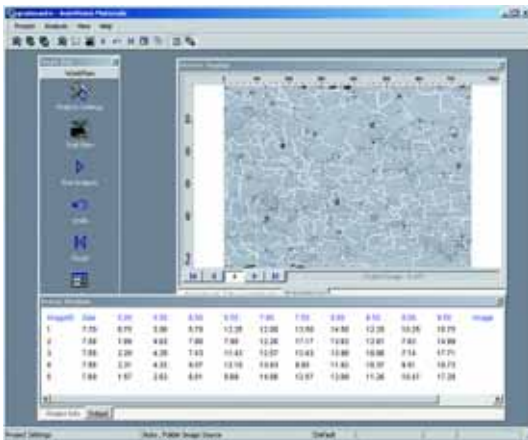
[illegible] - AutoPhase Materials

Project Analysis View Help

Image Input

Project Settings

Grab Mass

Run Analysis

Undo

Reset

Stop

Image Display

| Image ID | Date | 5.00 | 6.00 | 6.50 | 6.50 | 7.00 | 7.50 | 8.00 | 8.50 | 9.00 | 9.50 | Image |
|---|---|---|---|---|---|---|---|---|---|---|---|---|
| 1 | 7.59 | 8.79 | 5.98 | 9.79 | 12.35 | 12.66 | 13.58 | 14.90 | 12.35 | 10.25 | 15.79 | |
| 2 | 7.68 | 1.86 | 4.65 | 7.88 | 7.98 | 12.26 | 17.17 | 13.63 | 13.61 | 7.81 | 14.89 | |
| 3 | 7.68 | 2.39 | 4.35 | 7.43 | 11.43 | 12.57 | 13.43 | 13.86 | 10.56 | 7.14 | 17.71 | |
| 4 | 7.80 | 2.31 | 4.33 | 8.07 | 13.18 | 13.63 | 8.90 | 11.63 | 10.37 | 8.61 | 15.73 | |
| 5 | 7.64 | 1.97 | 2.63 | 6.01 | 9.84 | 14.08 | 12.57 | 13.50 | 11.36 | 10.41 | 17.38 | |

Project Info Output

Project Settings Status: Pollable Image Source Default